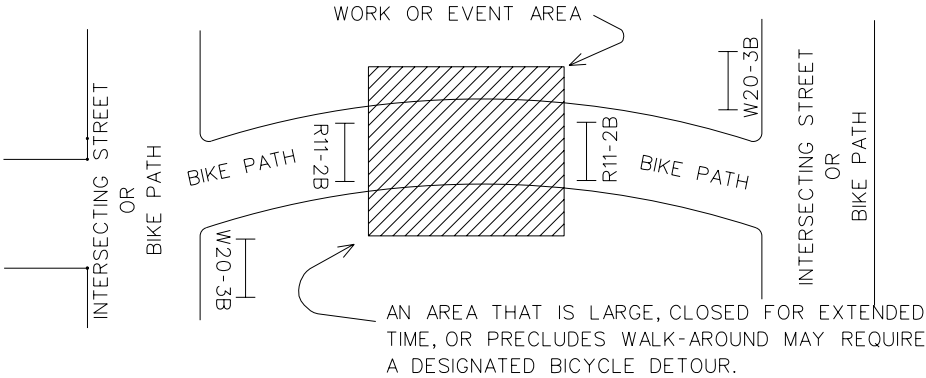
WORK OR EVENT AREA

INTERSECTING STREET OR BIKE PATH

BIKE PATH

R11-2B

W20-3B

R11-2B

BIKE PATH

W20-3B

INTERSECTING STREET OR BIKE PATH

AN AREA THAT IS LARGE, CLOSED FOR EXTENDED TIME, OR PRECLUDES WALK-AROUND MAY REQUIRE A DESIGNATED BICYCLE DETOUR.